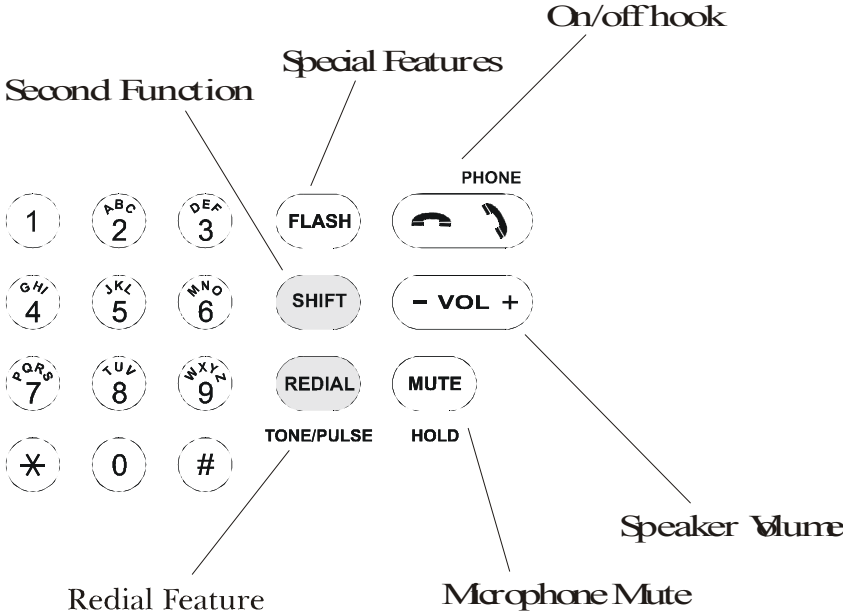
On/off hook

Special Features

Second Function

PHONE

1 ABC 2 DEF 3 FLASH

GHI 4 JKL 5 MNO 6 SHIFT − VOL +

PQRS 7 TUV 8 WXYZ 9 REDIAL MUTE

TONE/PULSE HOLD

$\ast$ 0 #

Speaker Volume

Redial Feature

Microphone Mute